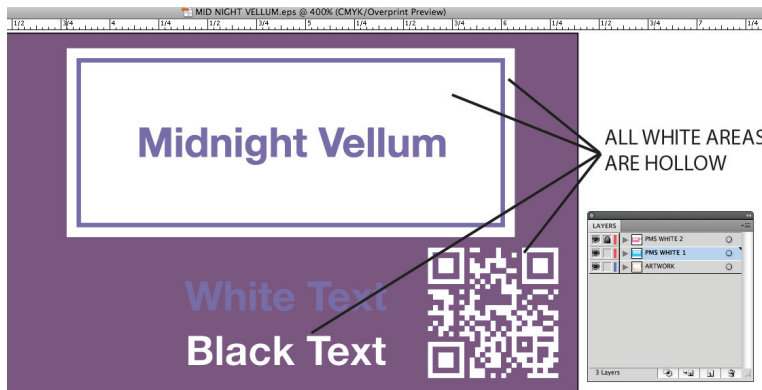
MID NIGHT VELLUM.eps @ 400% (CMYK/Overprint Preview)

1/2 3/4 4 1/4 1/2 3/4 5 1/4 1/2 3/4 6 1/4 1/2 3/4 7 1/4 1/2

Midnight Vellum

White Text

Black Text

ALL WHITE AREAS ARE HOLLOW

LAYERS

PMS WHITE 2

PMS WHITE 1

ARTWORK

3 Layers